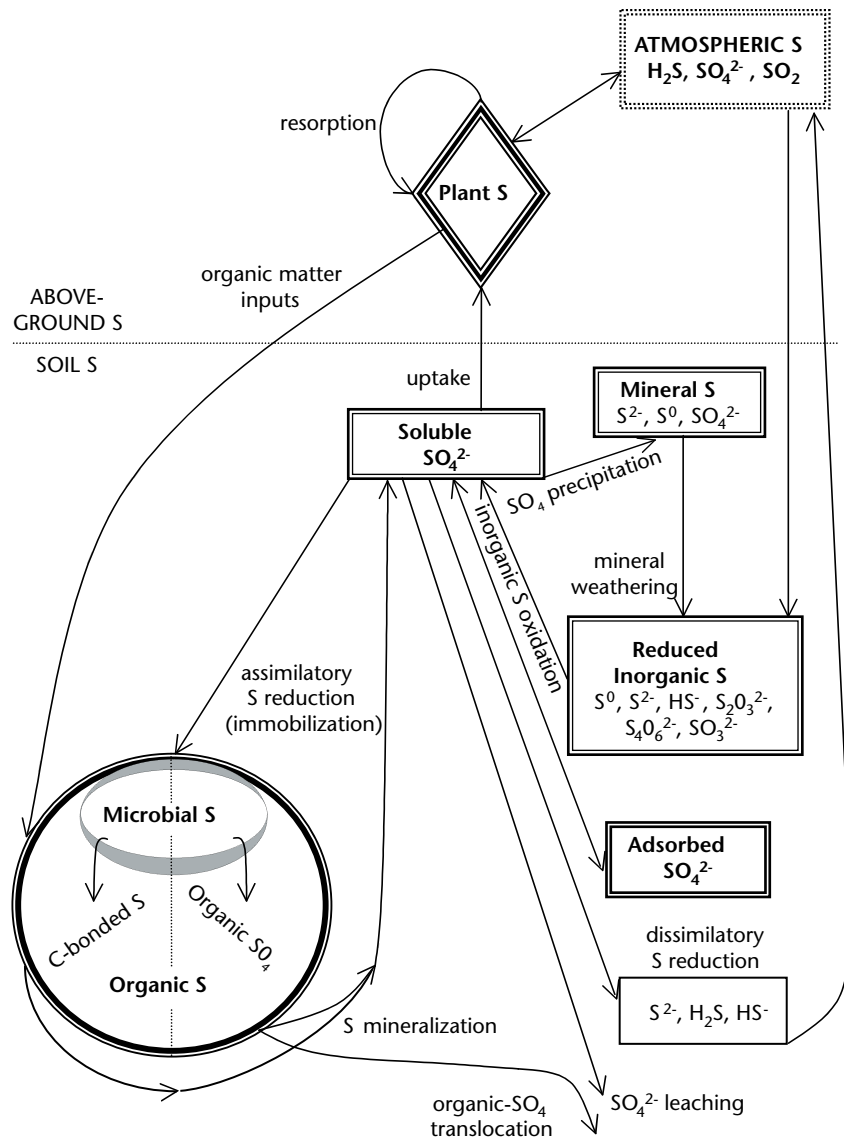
ATMOSPHERIC S
$H_2S$, $SO_4^{2-}$, $SO_2$

resorption

Plant S

organic matter inputs

ABOVE-GROUND S

SOIL S

uptake

Mineral S
$S^{2-}$, $S^0$, $SO_4^{2-}$

Soluble
$SO_4^{2-}$

$SO_4$ precipitation

inorganic S oxidation

mineral weathering

Reduced Inorganic S
$S^0$, $S^{2-}$, $HS^-$, $S_2O_3^{2-}$, $S_4O_6^{2-}$, $SO_3^{2-}$

assimilatory S reduction (immobilization)

Microbial S

C-bonded S

Organic $SO_4$

Organic S

Adsorbed
$SO_4^{2-}$

dissimilatory S reduction

$S^{2-}$, $H_2S$, $HS^-$

S mineralization

organic-$SO_4$ translocation

$SO_4^{2-}$ leaching